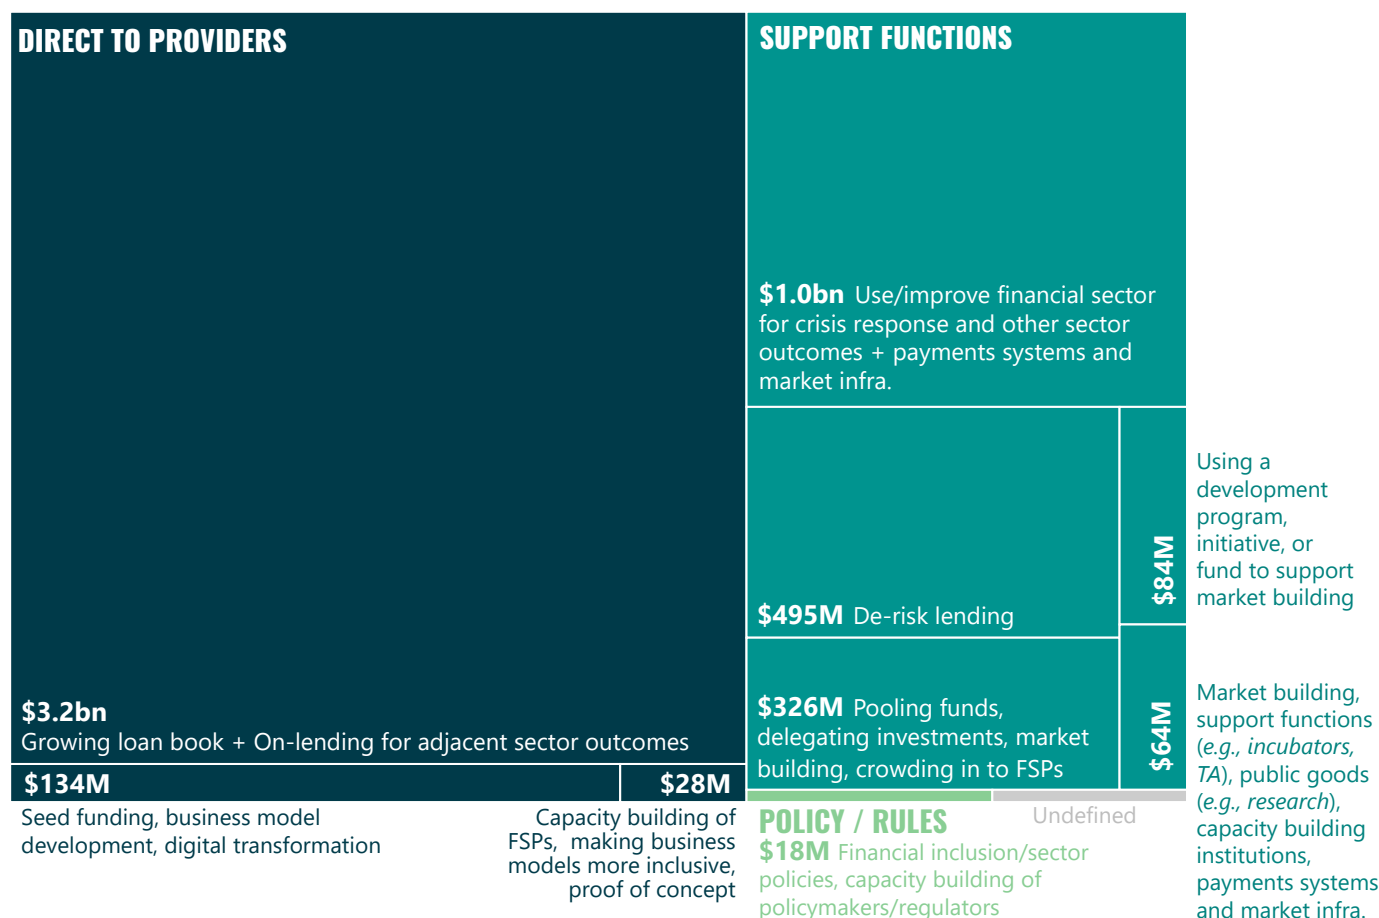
DIRECT TO PROVIDERS

$3.2bn
Growing loan book + On-lending for adjacent sector outcomes

$134M

$28M

Seed funding, business model development, digital transformation

Capacity building of FSPs, making business models more inclusive, proof of concept

SUPPORT FUNCTIONS

$1.0bn Use/improve financial sector for crisis response and other sector outcomes + payments systems and market infra.

$495M De-risk lending

$84M

Using a development program, initiative, or fund to support market building

$326M Pooling funds, delegating investments, market building, crowding in to FSPs

$64M

Market building, support functions (e.g., incubators, TA), public goods (e.g., research), capacity building institutions, payments systems and market infra.

POLICY / RULES

Undefined

$18M Financial inclusion/sector policies, capacity building of policymakers/regulators